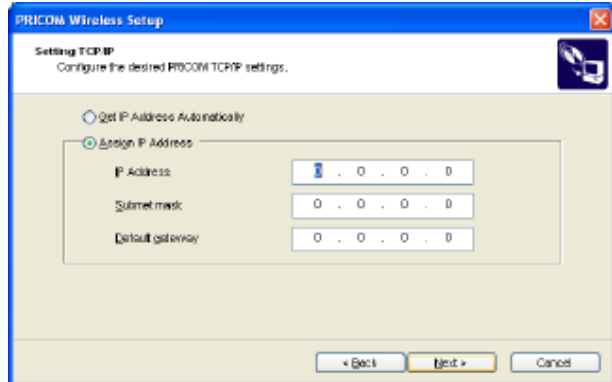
PRICOM Wireless Setup

Setting TCP/IP
Configure the desired PRICOM TCP/IP settings.

Get IP Address Automatically

Assign IP Address

IP Address 0 . 0 . 0 . 0

Subnet mask 0 . 0 . 0 . 0

Default gateway 0 . 0 . 0 . 0

< Back Next > Cancel